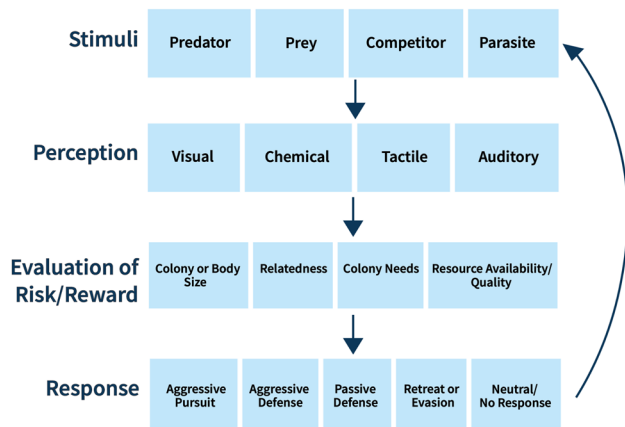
Stimuli

Predator | Prey | Competitor | Parasite

Perception

Visual | Chemical | Tactile | Auditory

Evaluation of Risk/Reward

Colony or Body Size | Relatedness | Colony Needs | Resource Availability/ Quality

Response

Aggressive Pursuit | Aggressive Defense | Passive Defense | Retreat or Evasion | Neutral/ No Response